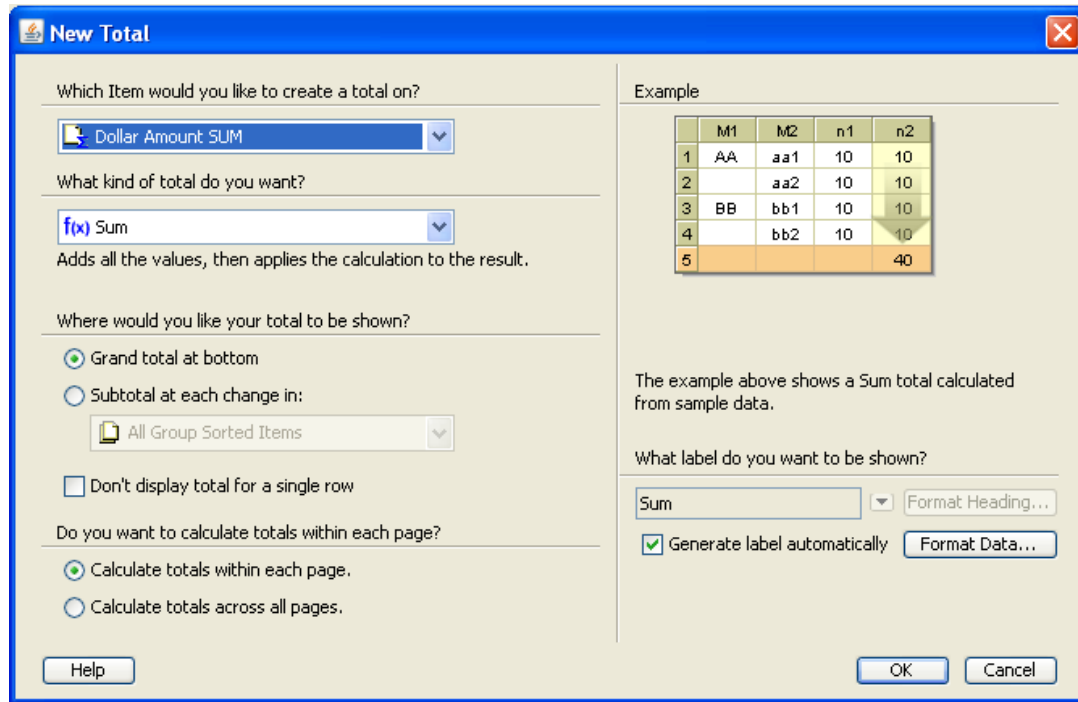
New Total

Which Item would you like to create a total on?

Dollar Amount SUM

What kind of total do you want?

f(x) Sum

Adds all the values, then applies the calculation to the result.

Where would you like your total to be shown?

Grand total at bottom

Subtotal at each change in:

All Group Sorted Items

Don't display total for a single row

Do you want to calculate totals within each page?

Calculate totals within each page.

Calculate totals across all pages.

Example

| | M1 | M2 | n1 | n2 |
|---|---|---|---|---|
| 1 | AA | aa1 | 10 | 10 |
| 2 | | aa2 | 10 | 10 |
| 3 | BB | bb1 | 10 | 10 |
| 4 | | bb2 | 10 | 10 |
| 5 | | | | 40 |

The example above shows a Sum total calculated from sample data.

What label do you want to be shown?

Sum

Format Heading...

Generate label automatically

Format Data...

Help

OK

Cancel